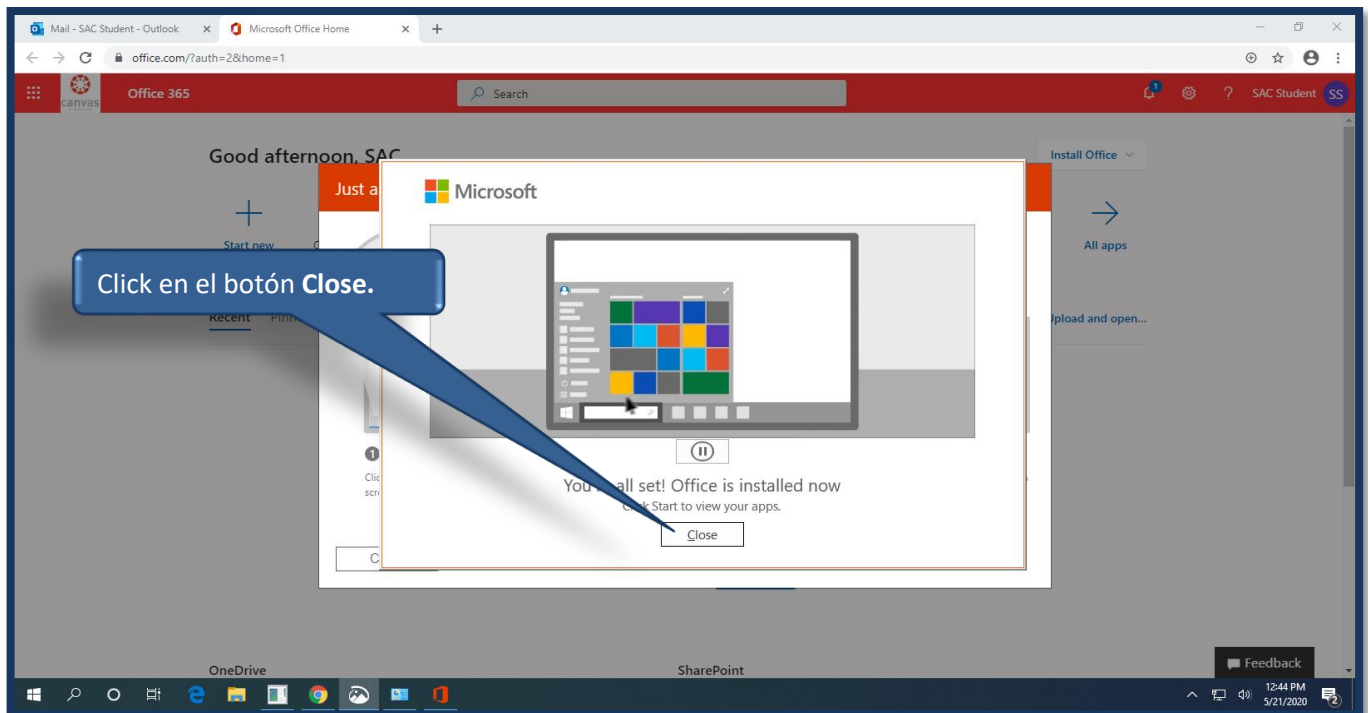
Mail - SAC Student - Outlook
Microsoft Office Home
office.com/?auth=2&home=1

canvas
Office 365
Search
SAC Student SS

Good afternoon, SAC
Install Office
Just a
Start new
All apps
Recent
Upload and open...

Microsoft

Click en el botón **Close.**

You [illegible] all set! Office is installed now
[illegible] Start to view your apps.
Close

OneDrive
SharePoint
Feedback

12:44 PM
5/21/2020